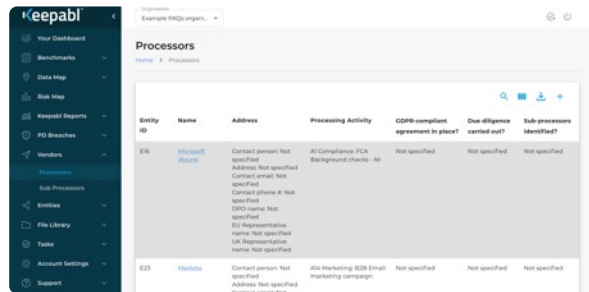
Keepabl

Your Dashboard
Benchmarks
Data Map
Risk Map
Keepabl Reports
PD Breaches
Vendors
Processors
Sub Processors
Entities
File Library
Tasks
Account Settings
Support

Organisation
Example PAQs organi...

Processors

Home > Processors

| Entity ID | Name | Address | Processing Activity | GDPR-compliant agreement in place? | Due diligence carried out? | Sub-processors identified? |
|---|---|---|---|---|---|---|
| E16 | Microsoft (Azure) | Contact person: Not specified Address: Not specified Contact email: Not specified Contact phone #: Not specified DPO name: Not specified EU Representative name: Not specified UK Representative name: Not specified | A1 Compliance: FCA Background checks - NI | Not specified | Not specified | Not specified |
| E23 | Marketo | Contact person: Not specified Address: Not specified Contact email: Not | A14 Marketing: B2B Email marketing campaign | Not specified | Not specified | Not specified |